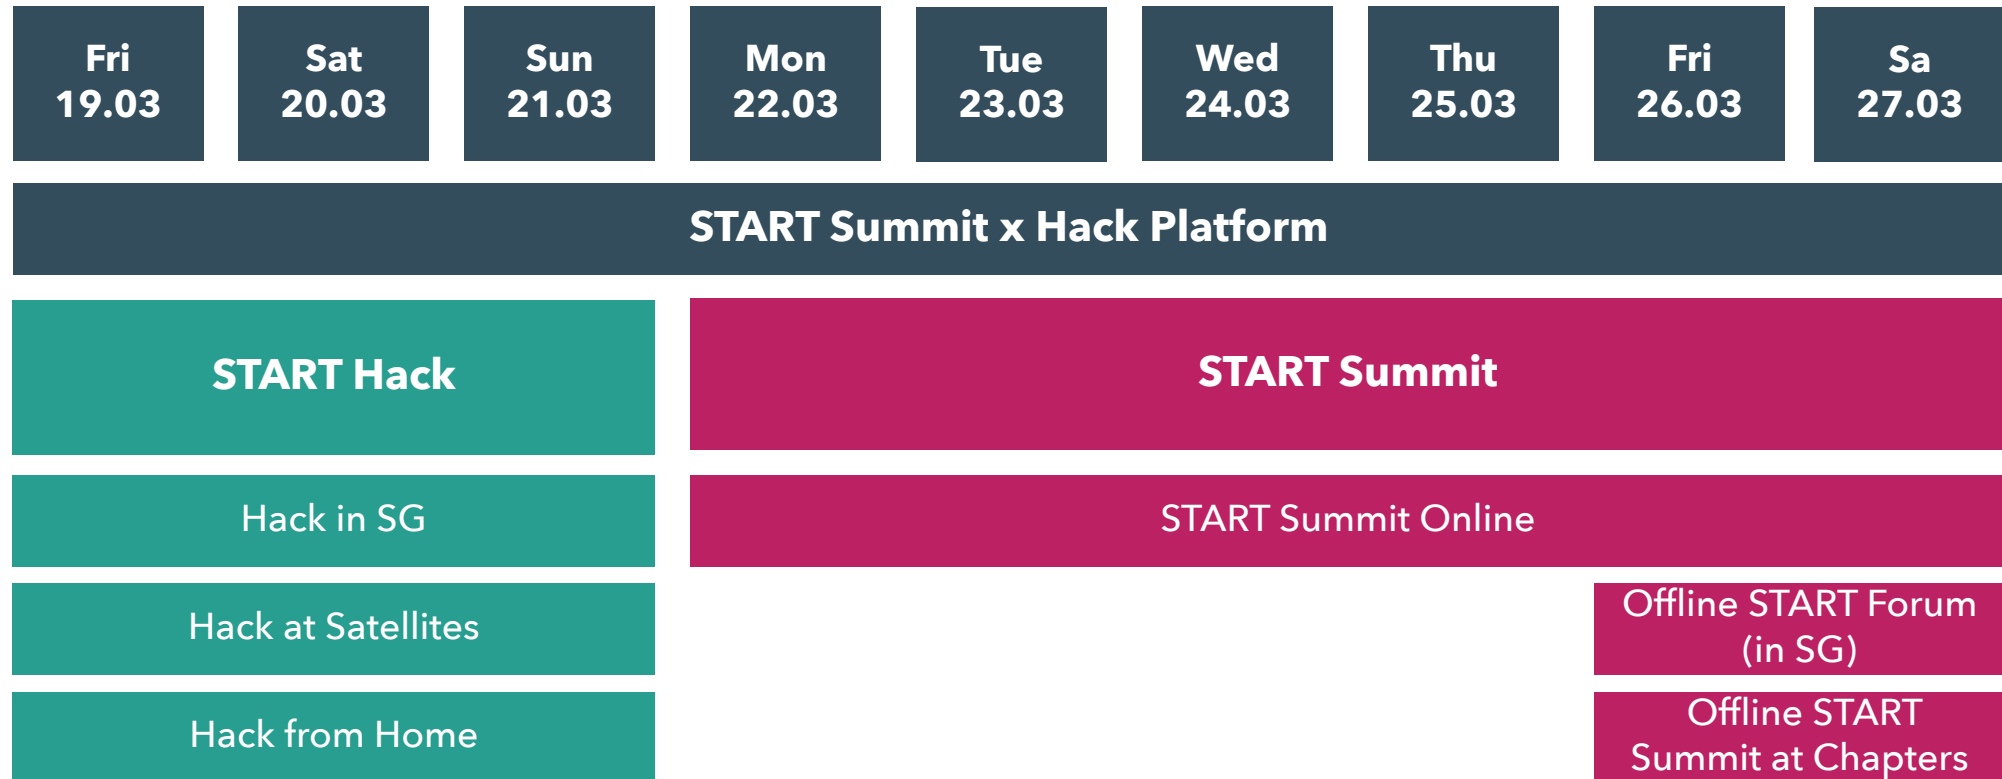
Fri 19.03

Sat 20.03

Sun 21.03

Mon 22.03

Tue 23.03

Wed 24.03

Thu 25.03

Fri 26.03

Sa 27.03

START Summit x Hack Platform

START Hack

START Summit

Hack in SG

START Summit Online

Hack at Satellites

Offline START Forum (in SG)

Hack from Home

Offline START Summit at Chapters